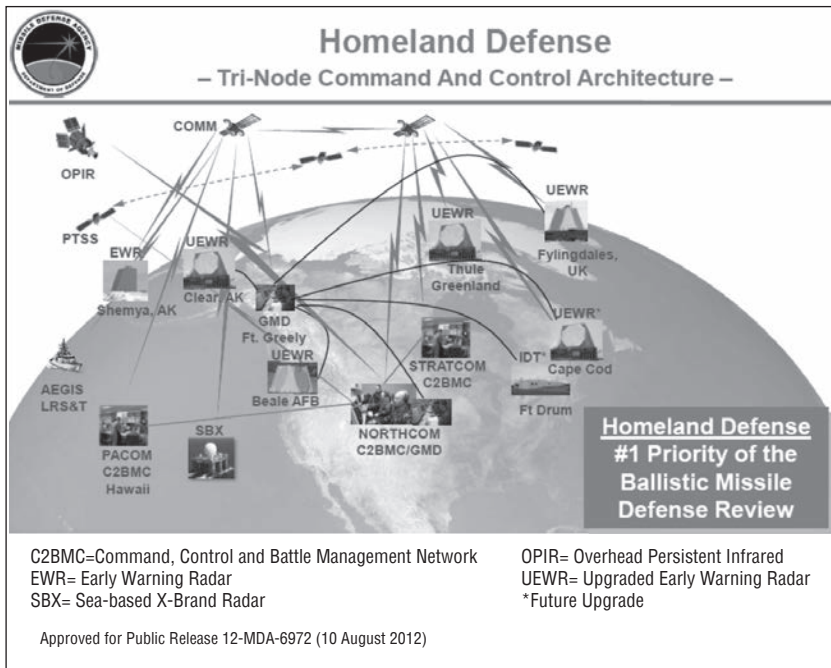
MISSILE DEFENSE AGENCY
DEPARTMENT OF DEFENSE

Homeland Defense
– Tri-Node Command And Control Architecture –

COMM
OPIR
PTSS
EWR
Shemya, AK
UEWR
Clear, AK
UEWR
Thule Greenland
UEWR
Fylingdales, UK
GMD
Ft. Greely
UEWR*
Cape Cod
STRATCOM
C2BMC
IDT*
Ft Drum
AEGIS
LRS&T
UEWR
Beale AFB
NORTHCOM
C2BMC/GMD
PACOM
C2BMC
Hawaii
SBX

Homeland Defense
#1 Priority of the Ballistic Missile Defense Review

C2BMC=Command, Control and Battle Management Network
EWR= Early Warning Radar
SBX= Sea-based X-Brand Radar

OPIR= Overhead Persistent Infrared
UEWR= Upgraded Early Warning Radar
*Future Upgrade

Approved for Public Release 12-MDA-6972 (10 August 2012)